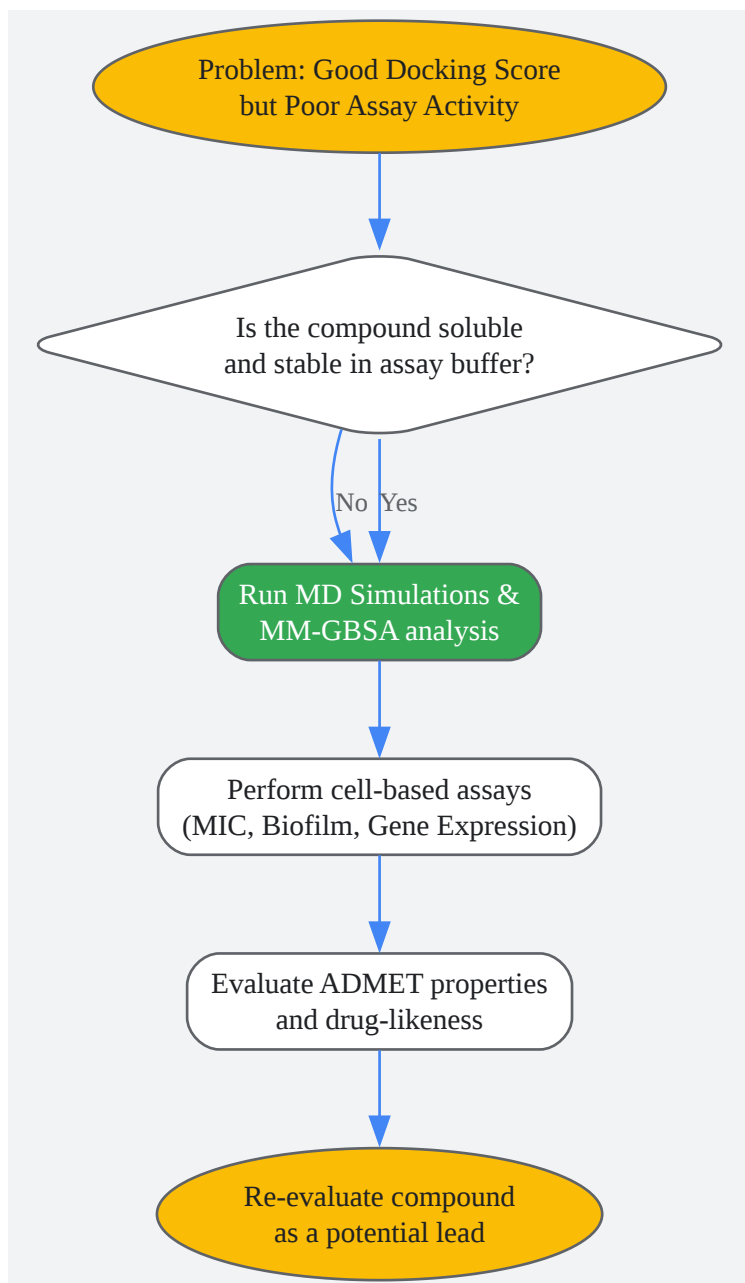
Problem: Good Docking Score but Poor Assay Activity

Is the compound soluble and stable in assay buffer?

No

Yes

Run MD Simulations & MM-GBSA analysis

Perform cell-based assays (MIC, Biofilm, Gene Expression)

Evaluate ADMET properties and drug-likeness

Re-evaluate compound as a potential lead